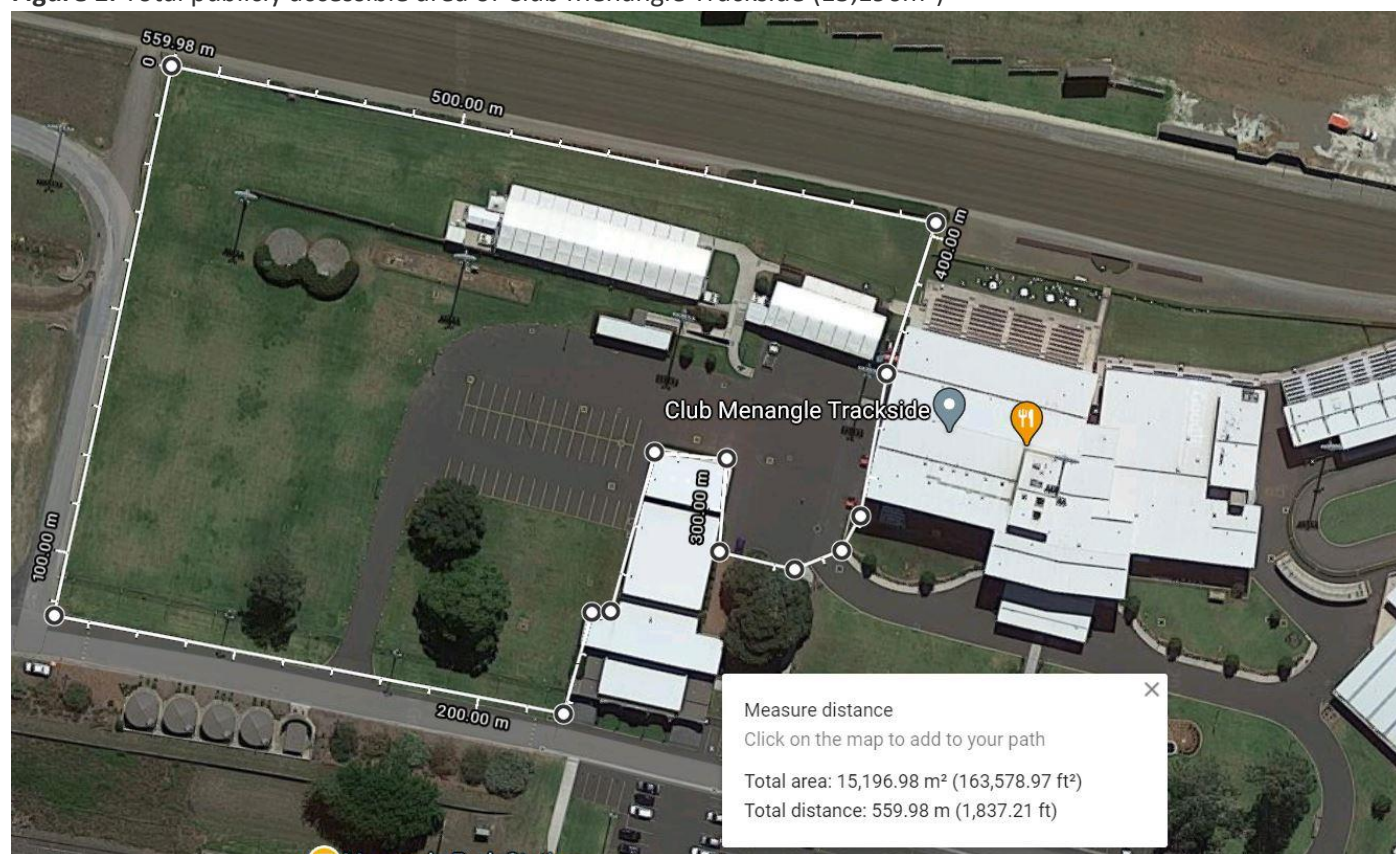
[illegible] publicly accessible area of Club Menangle Trackside ([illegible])

559.98 m
0
500.00 m
400.00 m
Club Menangle Trackside
300.00 m
100.00 m
200.00 m

Measure distance
Click on the map to add to your path
Total area: 15,196.98 m² (163,578.97 ft²)
Total distance: 559.98 m (1,837.21 ft)
×